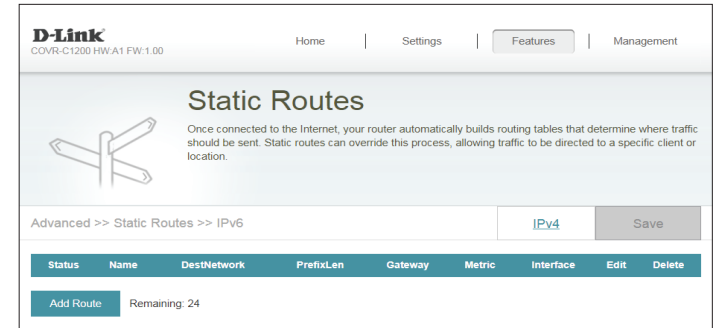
D-Link
COVR-C1200 HW:A1 FW:1.00

Home | Settings | Features | Management

Static Routes

Once connected to the Internet, your router automatically builds routing tables that determine where traffic should be sent. Static routes can override this process, allowing traffic to be directed to a specific client or location.

Advanced >> Static Routes >> IPv6

IPv4

Save

| Status | Name | DestNetwork | PrefixLen | Gateway | Metric | Interface | Edit | Delete |
|---|---|---|---|---|---|---|---|---|

Add Route Remaining: 24